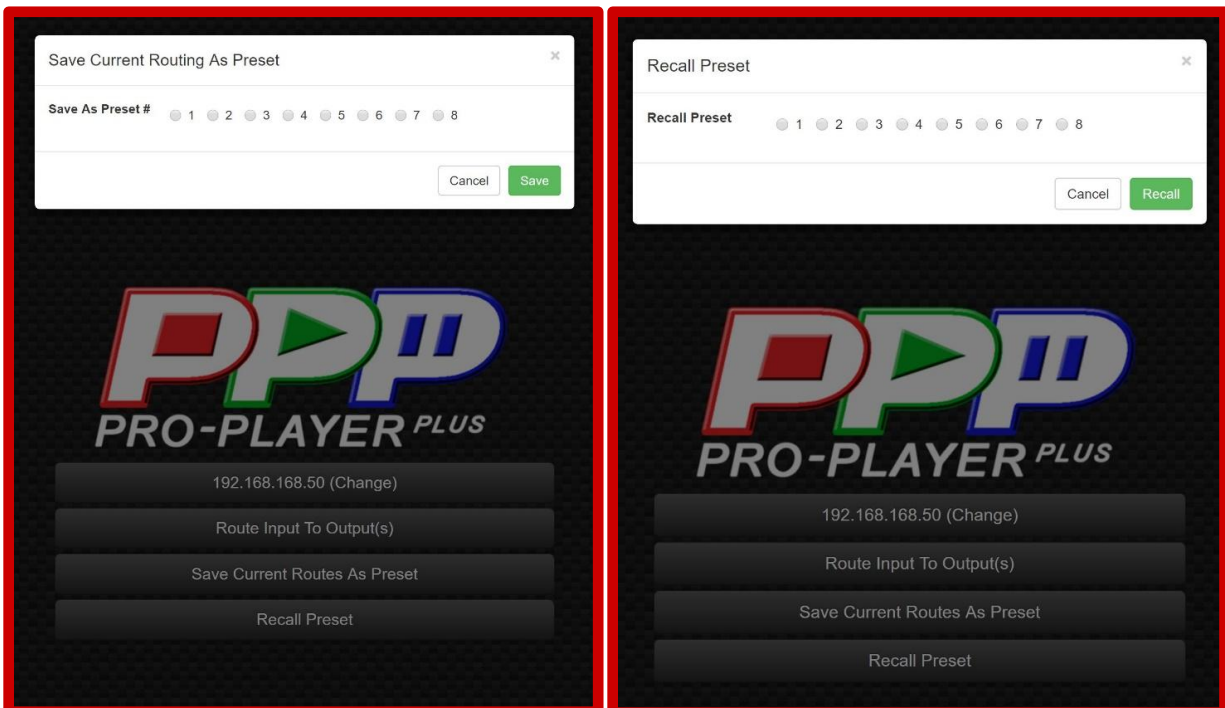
Save Current Routing As Preset

×

Save As Preset # 1 2 3 4 5 6 7 8

Cancel Save

PPP

PRO-PLAYER PLUS

192.168.168.50 (Change)

Route Input To Output(s)

Save Current Routes As Preset

Recall Preset

Recall Preset

×

Recall Preset 1 2 3 4 5 6 7 8

Cancel Recall

PPP

PRO-PLAYER PLUS

192.168.168.50 (Change)

Route Input To Output(s)

Save Current Routes As Preset

Recall Preset